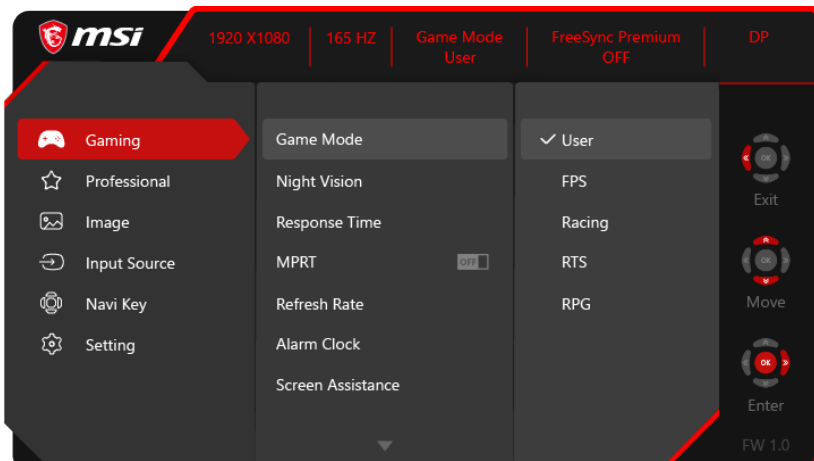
msi

1920 X1080 | 165 HZ | Game Mode User | FreeSync Premium OFF | DP

Gaming
Professional
Image
Input Source
Navi Key
Setting

Game Mode
Night Vision
Response Time
MPRT OFF
Refresh Rate
Alarm Clock
Screen Assistance

✓ User
FPS
Racing
RTS
RPG

OK
Exit
OK
Move
OK
Enter
FW 1.0